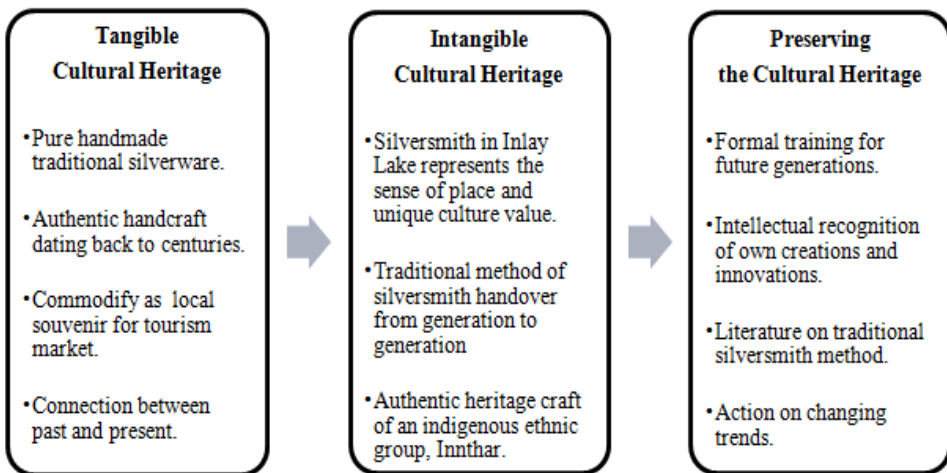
Tangible Cultural Heritage

•Pure handmade traditional silverware.

•Authentic handcraft dating back to centuries.

•Commodify as local souvenir for tourism market.

•Connection between past and present.

Intangible Cultural Heritage

•Silversmith in Inlay Lake represents the sense of place and unique culture value.

•Traditional method of silversmith handover from generation to generation

•Authentic heritage craft of an indigenous ethnic group, Innthar.

Preserving the Cultural Heritage

•Formal training for future generations.

•Intellectual recognition of own creations and innovations.

•Literature on traditional silversmith method.

•Action on changing trends.